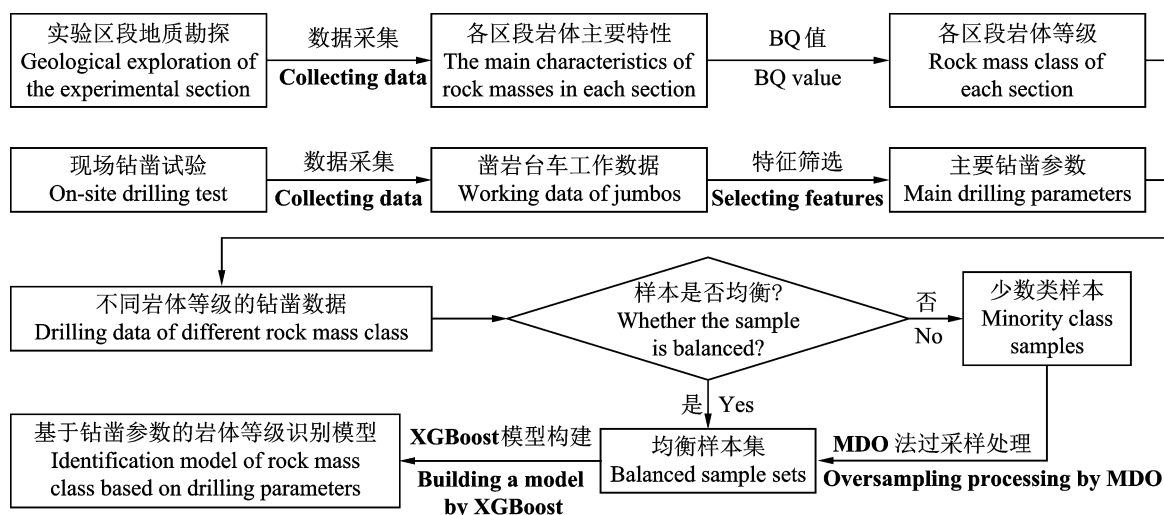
实验区段地质勘探
Geological exploration of the experimental section

数据采集
Collecting data

各区段岩体主要特性
The main characteristics of rock masses in each section

BQ 值
BQ value

各区段岩体等级
Rock mass class of each section

现场钻凿试验
On-site drilling test

数据采集
Collecting data

凿岩台车工作数据
Working data of jumbos

特征筛选
Selecting features

主要钻凿参数
Main drilling parameters

不同岩体等级的钻凿数据
Drilling data of different rock mass class

样本是否均衡?
Whether the sample is balanced?

否
No

少数类样本
Minority class samples

是 Yes

基于钻凿参数的岩体等级识别模型
Identification model of rock mass class based on drilling parameters

XGBoost模型构建
Building a model by XGBoost

均衡样本集
Balanced sample sets

MDO 法过采样处理
Oversampling processing by MDO